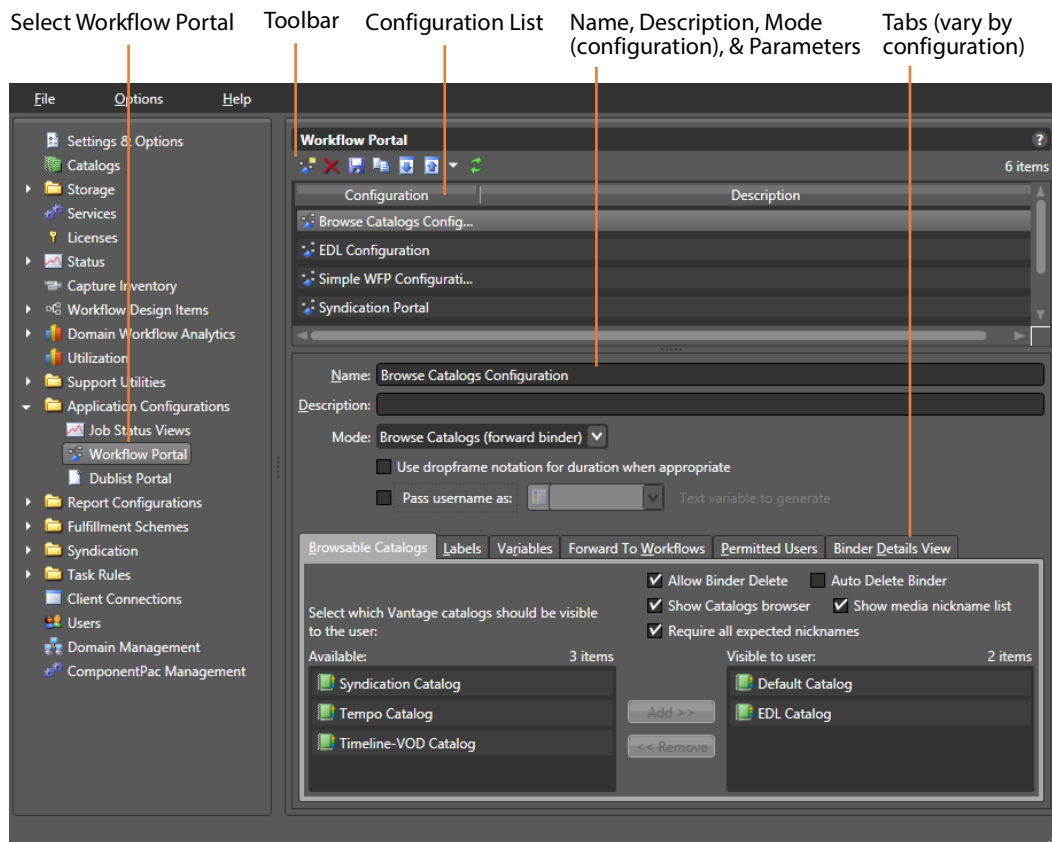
Select Workflow Portal

Toolbar

Configuration List

Name, Description, Mode (configuration), & Parameters

Tabs (vary by configuration)

File Options Help

Settings & Options
Catalogs
Storage
Services
Licenses
Status
Capture Inventory
Workflow Design Items
Domain Workflow Analytics
Utilization
Support Utilities
Application Configurations
Job Status Views
Workflow Portal
Dublist Portal
Report Configurations
Fulfillment Schemes
Syndication
Task Rules
Client Connections
Users
Domain Management
ComponentPac Management

Workflow Portal ?

6 items

| Configuration | Description |
|---|---|
| Browse Catalogs Config... | |
| EDL Configuration | |
| Simple WFP Configurati... | |
| Syndication Portal | |

Name: Browse Catalogs Configuration

Description:

Mode: Browse Catalogs (forward binder)

Use dropframe notation for duration when appropriate

Pass username as: Text variable to generate

Browsable Catalogs | Labels | Variables | Forward To Workflows | Permitted Users | Binder Details View

Allow Binder Delete
Auto Delete Binder
Show Catalogs browser
Show media nickname list
Require all expected nicknames

Select which Vantage catalogs should be visible to the user:

Available: 3 items

Syndication Catalog
Tempo Catalog
Timeline-VOD Catalog

Add >>
<< Remove

Visible to user: 2 items

Default Catalog
EDL Catalog